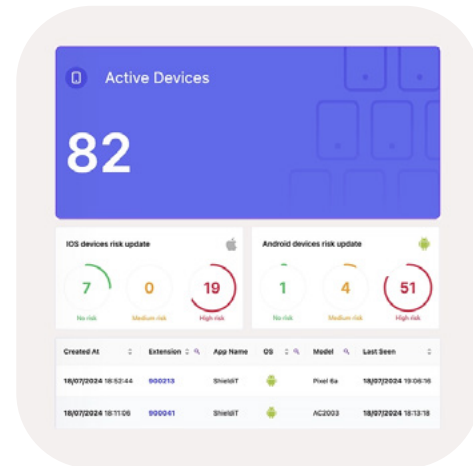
Active Devices

82

IOS devices risk update

7
No risk

0
Medium risk

19
High risk

Android devices risk update

1
No risk

4
Medium risk

51
High risk

| Created At | Extension | App Name | OS | Model | Last Seen |
|---|---|---|---|---|---|
| 18/07/2024 18:52:44 | 900213 | ShieldiT | | Pixel 6a | 18/07/2024 19:06:16 |
| 18/07/2024 18:11:06 | 900041 | ShieldiT | | AC2003 | 18/07/2024 18:13:18 |